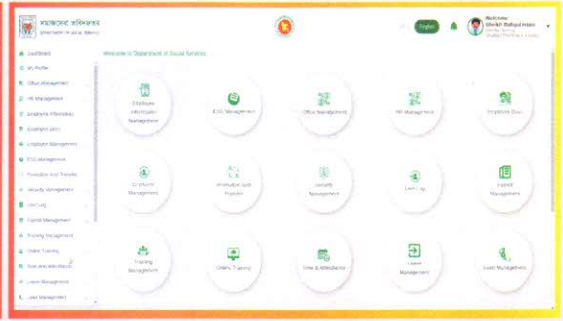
সমাজসেবা অধিদফতর
Department of Social Services

English

Welcome
Sheikh Rafiqul Islam

Dashboard
My Profile
Office Management
HR Management
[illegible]
Employee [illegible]
Employee Management
ESS Management
Promotion And Transfer
Security Management
User Log
Payroll Management
Training Management
Online Training
Time and Attendance
Leave Management
Loan Management

Welcome to Department of Social Services

Employee Information Management
ESS Management
Office Management
HR Management
Employee Diary
Employee Management
Promotion and Transfer
Security Management
User Log
Payroll Management
Training Management
Online Training
Time & Attendance
Leave Management
Loan Management